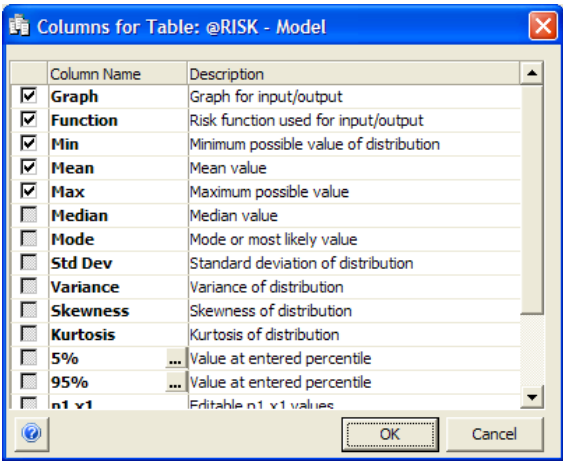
Columns for Table: @RISK - Model

| | Column Name | Description |
|---|---|---|
| ☑ | Graph | Graph for input/output |
| ☑ | Function | Risk function used for input/output |
| ☑ | Min | Minimum possible value of distribution |
| ☑ | Mean | Mean value |
| ☑ | Max | Maximum possible value |
| ☐ | Median | Median value |
| ☐ | Mode | Mode or most likely value |
| ☐ | Std Dev | Standard deviation of distribution |
| ☐ | Variance | Variance of distribution |
| ☐ | Skewness | Skewness of distribution |
| ☐ | Kurtosis | Kurtosis of distribution |
| ☐ | 5% ... | Value at entered percentile |
| ☐ | 95% ... | Value at entered percentile |
| ☐ | p1,x1 | Editable p1,x1 values |

OK
Cancel